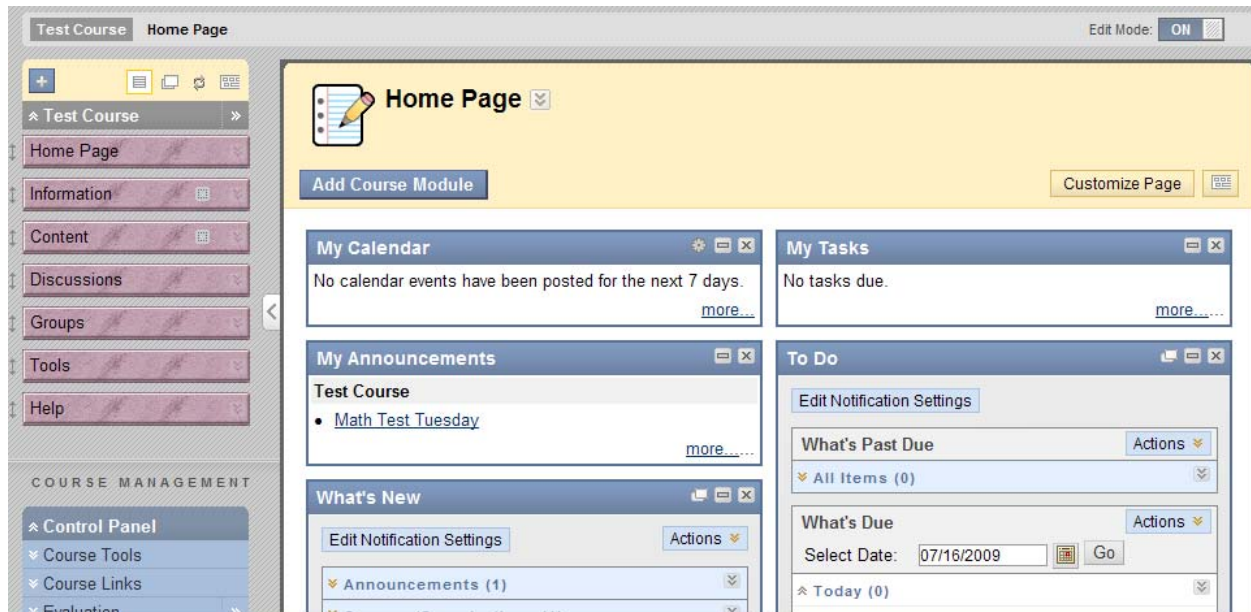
Test Course Home Page

Edit Mode: ON

Test Course

Home Page

Information

Content

Discussions

Groups

Tools

Help

COURSE MANAGEMENT

Control Panel

Course Tools

Course Links

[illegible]

Home Page

Add Course Module

Customize Page

My Calendar

No calendar events have been posted for the next 7 days.

more...

My Tasks

No tasks due.

more...

My Announcements

Test Course

• Math Test Tuesday

more...

To Do

Edit Notification Settings

What's Past Due

Actions

All Items (0)

What's Due

Actions

Select Date: 07/16/2009 Go

Today (0)

What's New

Edit Notification Settings

Actions

Announcements (1)